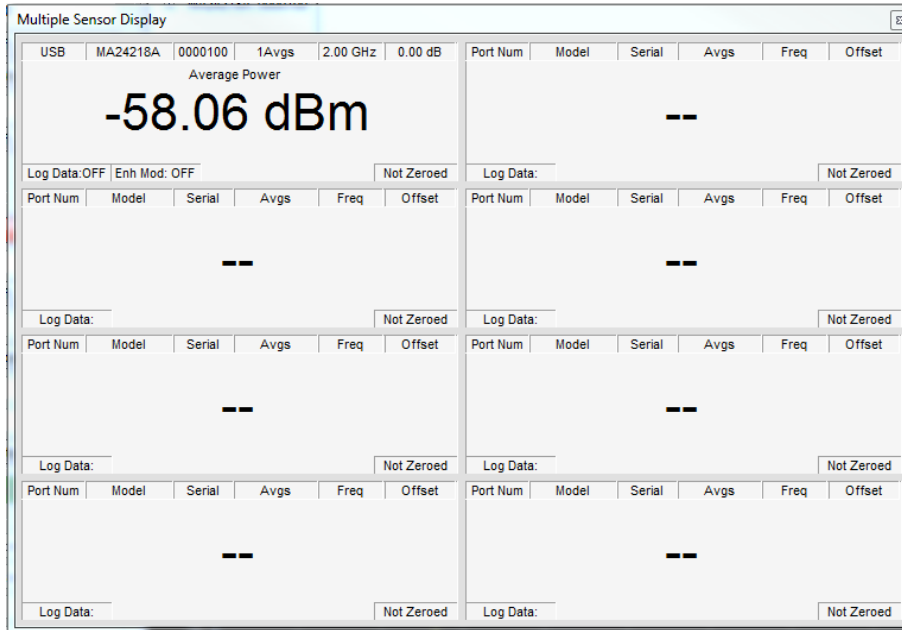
Multiple Sensor Display

| USB | MA24218A | 0000100 | 1Avgs | 2.00 GHz | 0.00 dB |
|---|---|---|---|---|---|

Average Power

-58.06 dBm

Log Data:OFF Enh Mod: OFF Not Zeroed

| Port Num | Model | Serial | Avgs | Freq | Offset |
|---|---|---|---|---|---|

--

Log Data: Not Zeroed

| Port Num | Model | Serial | Avgs | Freq | Offset |
|---|---|---|---|---|---|

--

Log Data: Not Zeroed

| Port Num | Model | Serial | Avgs | Freq | Offset |
|---|---|---|---|---|---|

--

Log Data: Not Zeroed

| Port Num | Model | Serial | Avgs | Freq | Offset |
|---|---|---|---|---|---|

--

Log Data: Not Zeroed

| Port Num | Model | Serial | Avgs | Freq | Offset |
|---|---|---|---|---|---|

--

Log Data: Not Zeroed

| Port Num | Model | Serial | Avgs | Freq | Offset |
|---|---|---|---|---|---|

--

Log Data: Not Zeroed

| Port Num | Model | Serial | Avgs | Freq | Offset |
|---|---|---|---|---|---|

--

Log Data: Not Zeroed